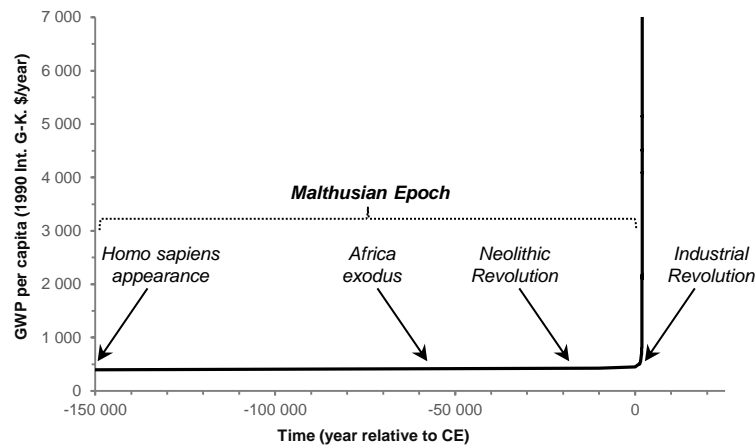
7 000
6 000
5 000
4 000
3 000
2 000
1 000
0

GWP per capita (1990 Int. G-K. \$/year)

Malthusian Epoch

Homo sapiens appearance

Africa exodus

Neolithic Revolution

Industrial Revolution

-150 000
-100 000
-50 000
0

Time (year relative to CE)